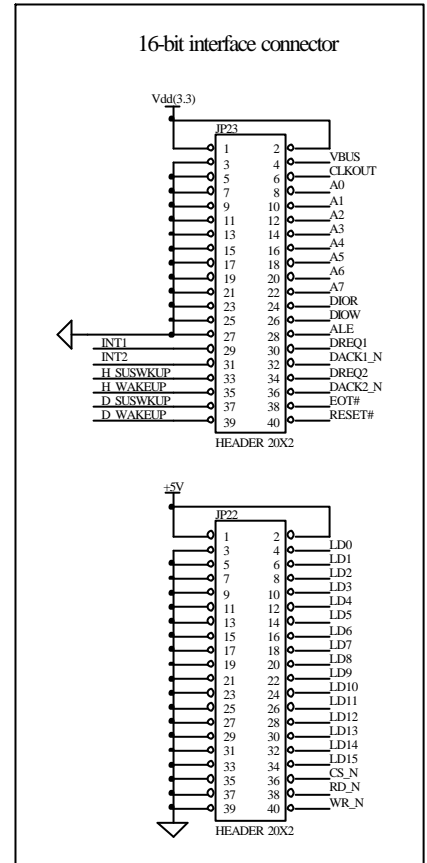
16-bit interface connector

Vdd(3.3)

JP23

| | | | |
|---|---|---|---|
| | 1 | 2 | |
| | 3 | 4 | VBUS |
| | 5 | 6 | CLKOUT |
| | 7 | 8 | A0 |
| | 9 | 10 | A1 |
| | 11 | 12 | A2 |
| | 13 | 14 | A3 |
| | 15 | 16 | A4 |
| | 17 | 18 | A5 |
| | 19 | 20 | A6 |
| | 21 | 22 | A7 |
| | 23 | 24 | DIOR |
| | 25 | 26 | DIOW |
| | 27 | 28 | ALE |
| INT1 | 29 | 30 | DREQ1 |
| INT2 | 31 | 32 | DACK1_N |
| H_SUSWKUP | 33 | 34 | DREQ2 |
| H_WAKEUP | 35 | 36 | DACK2_N |
| D_SUSWKUP | 37 | 38 | EOT# |
| D_WAKEUP | 39 | 40 | RESET# |

HEADER 20X2

+5V

JP22

| | | |
|---|---|---|
| 1 | 2 | LD0 |
| 3 | 4 | LD1 |
| 5 | 6 | LD2 |
| 7 | 8 | LD3 |
| 9 | 10 | LD4 |
| 11 | 12 | LD5 |
| 13 | 14 | LD6 |
| 15 | 16 | LD7 |
| 17 | 18 | LD8 |
| 19 | 20 | LD9 |
| 21 | 22 | LD10 |
| 23 | 24 | LD11 |
| 25 | 26 | LD12 |
| 27 | 28 | LD13 |
| 29 | 30 | LD14 |
| 31 | 32 | LD15 |
| 33 | 34 | CS_N |
| 35 | 36 | RD_N |
| 37 | 38 | WR_N |
| 39 | 40 | |

HEADER 20X2